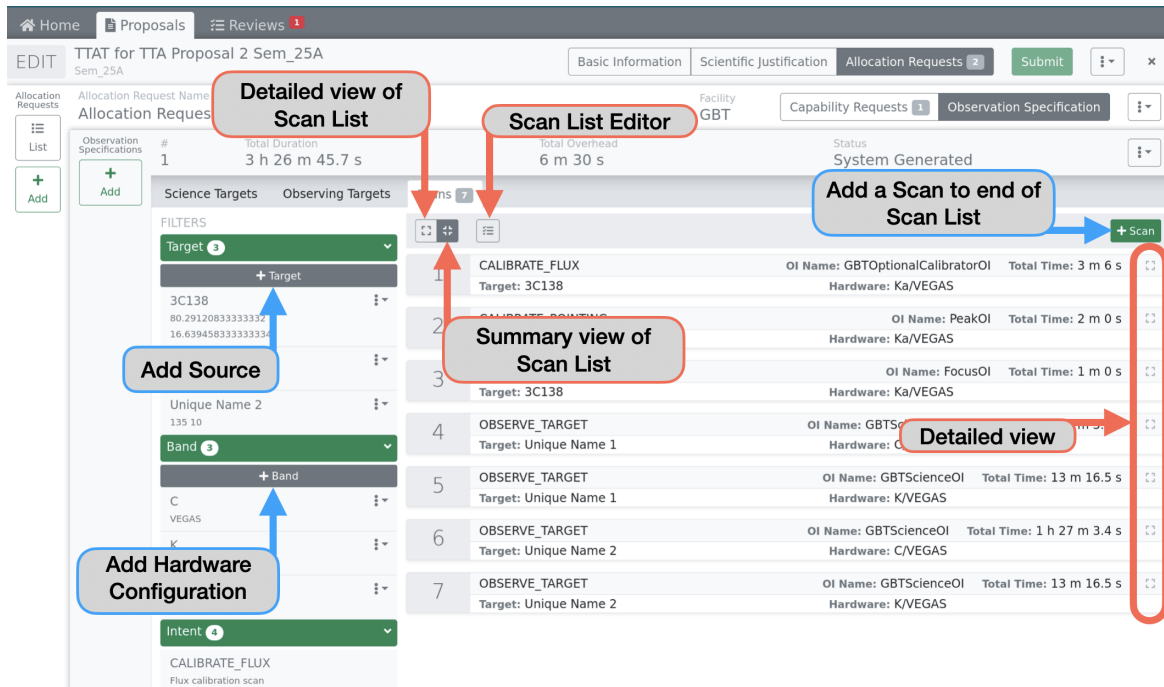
Home Proposals Reviews 1

EDIT TTAT for TTA Proposal 2 Sem_25A
Sem_25A

Basic Information | Scientific Justification | Allocation Requests 2 | Submit

Allocation Requests
List
Add

Allocation Request Name
Allocation Reques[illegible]

Facility
GBT

Capability Requests 1 | Observation Specification

Detailed view of Scan List

Scan List Editor

Observation Specifications
Add

#
1

Total Duration
3 h 26 m 45.7 s

Total Overhead
6 m 30 s

Status
System Generated

Science Targets | Observing Targets | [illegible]ns 7

Add a Scan to end of Scan List

+ Scan

FILTERS

Target 3
+ Target
3C138
80.29120833333332
16.639458333333334

Add Source

Unique Name 2
135 10

Band 3
+ Band
C
VEGAS
K

Add Hardware Configuration

Intent 4
CALIBRATE_FLUX
Flux calibration scan

| # | Scan | | |
|---|---|---|---|
| 1 | CALIBRATE_FLUX Target: 3C138 | OI Name: GBTOptionalCalibratorOI Hardware: Ka/VEGAS | Total Time: 3 m 6 s |
| 2 | CALIBRATE_POINTING | OI Name: PeakOI Hardware: Ka/VEGAS | Total Time: 2 m 0 s |
| 3 | Target: 3C138 | OI Name: FocusOI Hardware: Ka/VEGAS | Total Time: 1 m 0 s |
| 4 | OBSERVE_TARGET Target: Unique Name 1 | OI Name: GBTS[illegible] Hardware: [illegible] | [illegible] |
| 5 | OBSERVE_TARGET Target: Unique Name 1 | OI Name: GBTScienceOI Hardware: K/VEGAS | Total Time: 13 m 16.5 s |
| 6 | OBSERVE_TARGET Target: Unique Name 2 | OI Name: GBTScienceOI Hardware: C/VEGAS | Total Time: 1 h 27 m 3.4 s |
| 7 | OBSERVE_TARGET Target: Unique Name 2 | OI Name: GBTScienceOI Hardware: K/VEGAS | Total Time: 13 m 16.5 s |

Summary view of Scan List

Detailed view